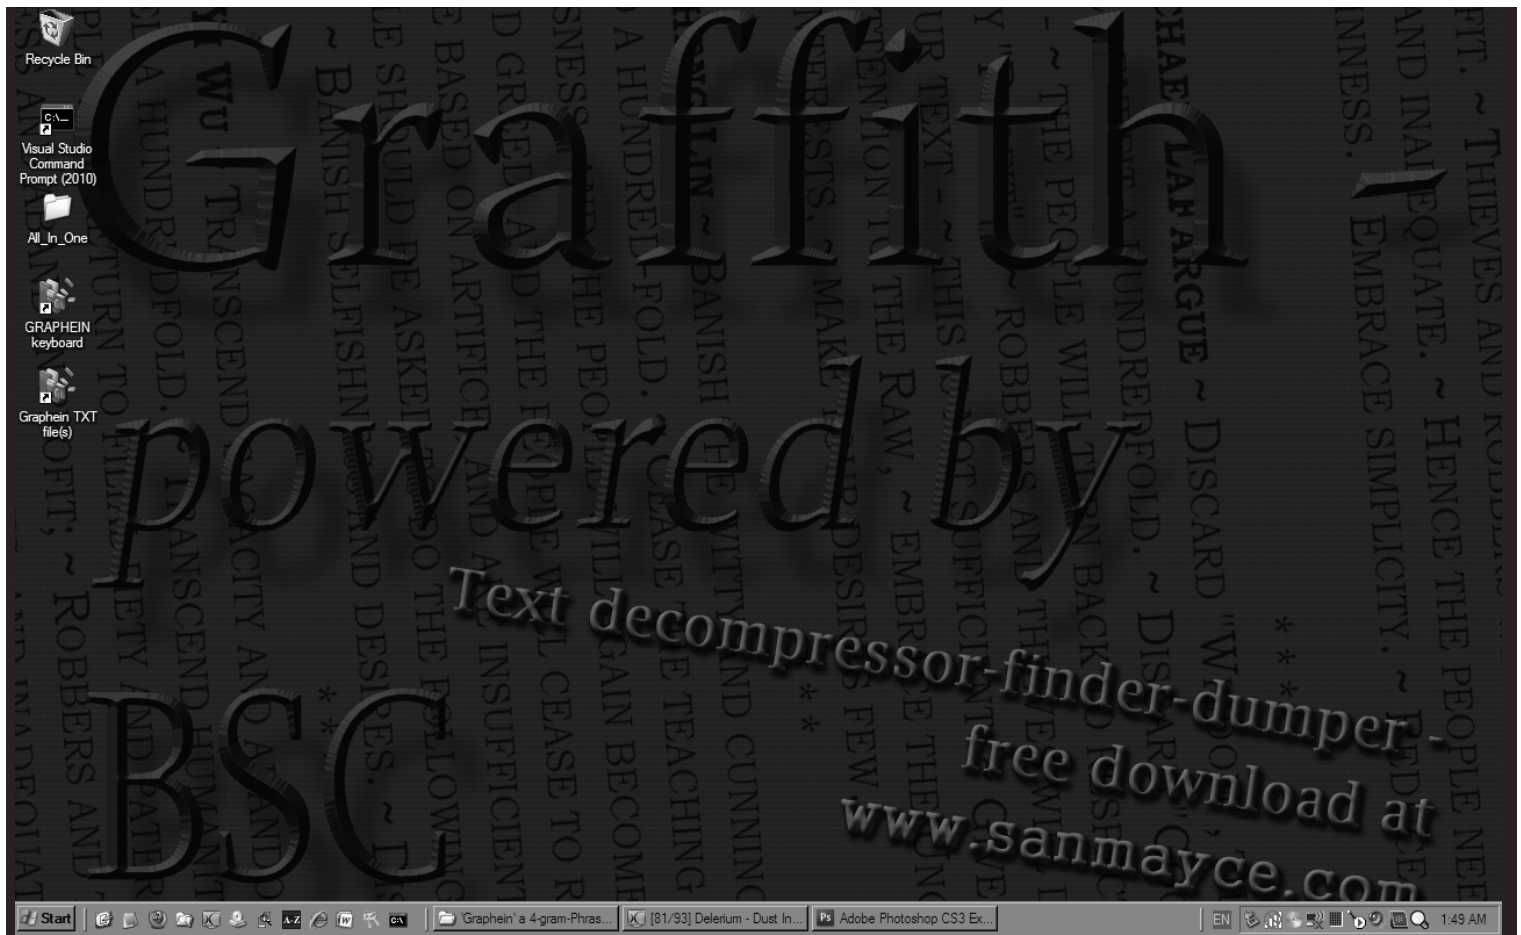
Recycle Bin

Visual Studio Command Prompt (2010)

All_In_One

GRAPHEIN keyboard

Graphein TXT file(s)

Graffith - powered by BSC

Text decompressor-finder-dumper - free download at www.sanmayce.com

Start

Graphein' a 4-gram-Phras...

[81/93] Delerium - Dust In...

Adobe Photoshop CS3 Ex...

EN

1:49 AM